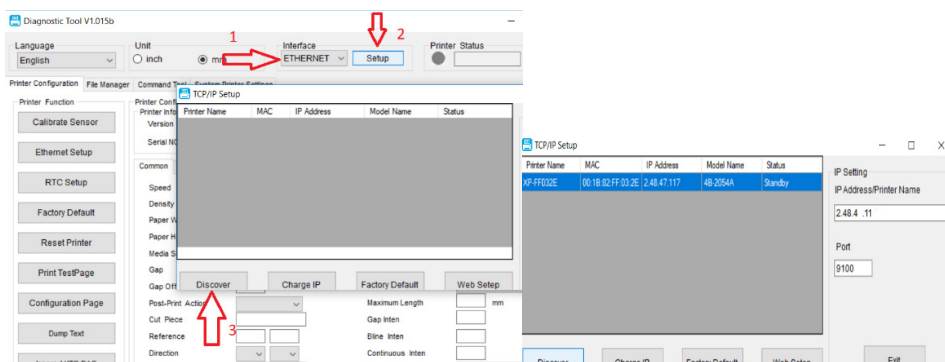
Diagnostic Tool V1.015b

Language
English
Unit
inch
mm
1
Interface
ETHERNET
2
Setup
Printer Status

Printer Configuration
File Manager
Command Tool
System Printer Settings

Printer Function
Calibrate Sensor
Ethernet Setup
RTC Setup
Factory Default
Reset Printer
Print TestPage
Configuration Page
Dump Text

Printer Config
Printer Info
Version
Serial NO
Common
Speed
Density
Paper W
Paper H
Media S
Gap
Gap Off
Post-Print Action
Cut Piece
Reference
Direction
Maximum Length
mm
Gap Inten
Bline Inten
Continuous Inten

TCP/IP Setup
| Printer Name | MAC | IP Address | Model Name | Status |
|---|---|---|---|---|

Discover
Charge IP
Factory Default
Web Setep
3

TCP/IP Setup
| Printer Name | MAC | IP Address | Model Name | Status |
|---|---|---|---|---|
| XP-FF032E | 00:18:82:FF:03:2E | 2.48.47.117 | 4B-2054A | Standby |

IP Setting
IP Address/Printer Name
2.48.4 .11
Port
9100
Exit